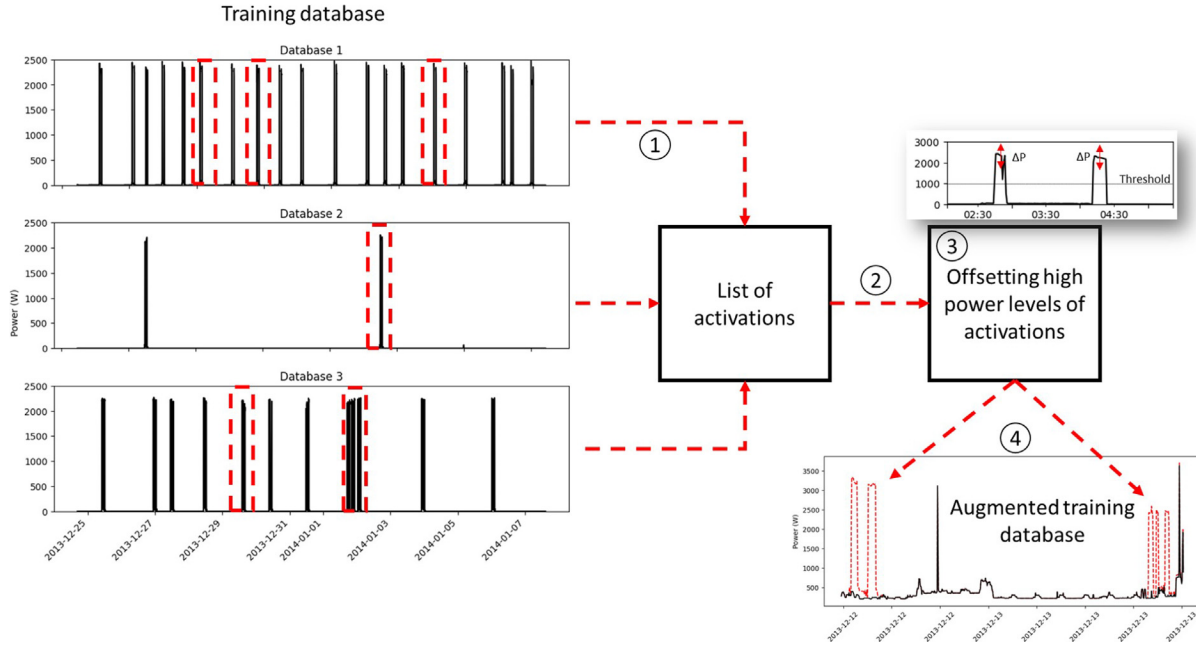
Training database

Database 1

2500
2000
1500
1000
500
0

Database 2

2500
2000
1500
1000
500
0

Power (W)

Database 3

2500
2000
1500
1000
500
0

2013-12-25
2013-12-27
2013-12-29
2013-12-31
2014-01-01
2014-01-03
2014-01-05
2014-01-07

1

List of activations

2

3000
2000
1000
0

ΔP
ΔP
Threshold

02:30
03:30
04:30

3

Offsetting high power levels of activations

4

3500
3000
2500
2000
1500
1000
500

Power (W)

Augmented training database

2013-12-12
2013-12-12
2013-12-12
2013-12-12
2013-12-13
2013-12-13
2013-12-13
2013-12-13
2013-12-13